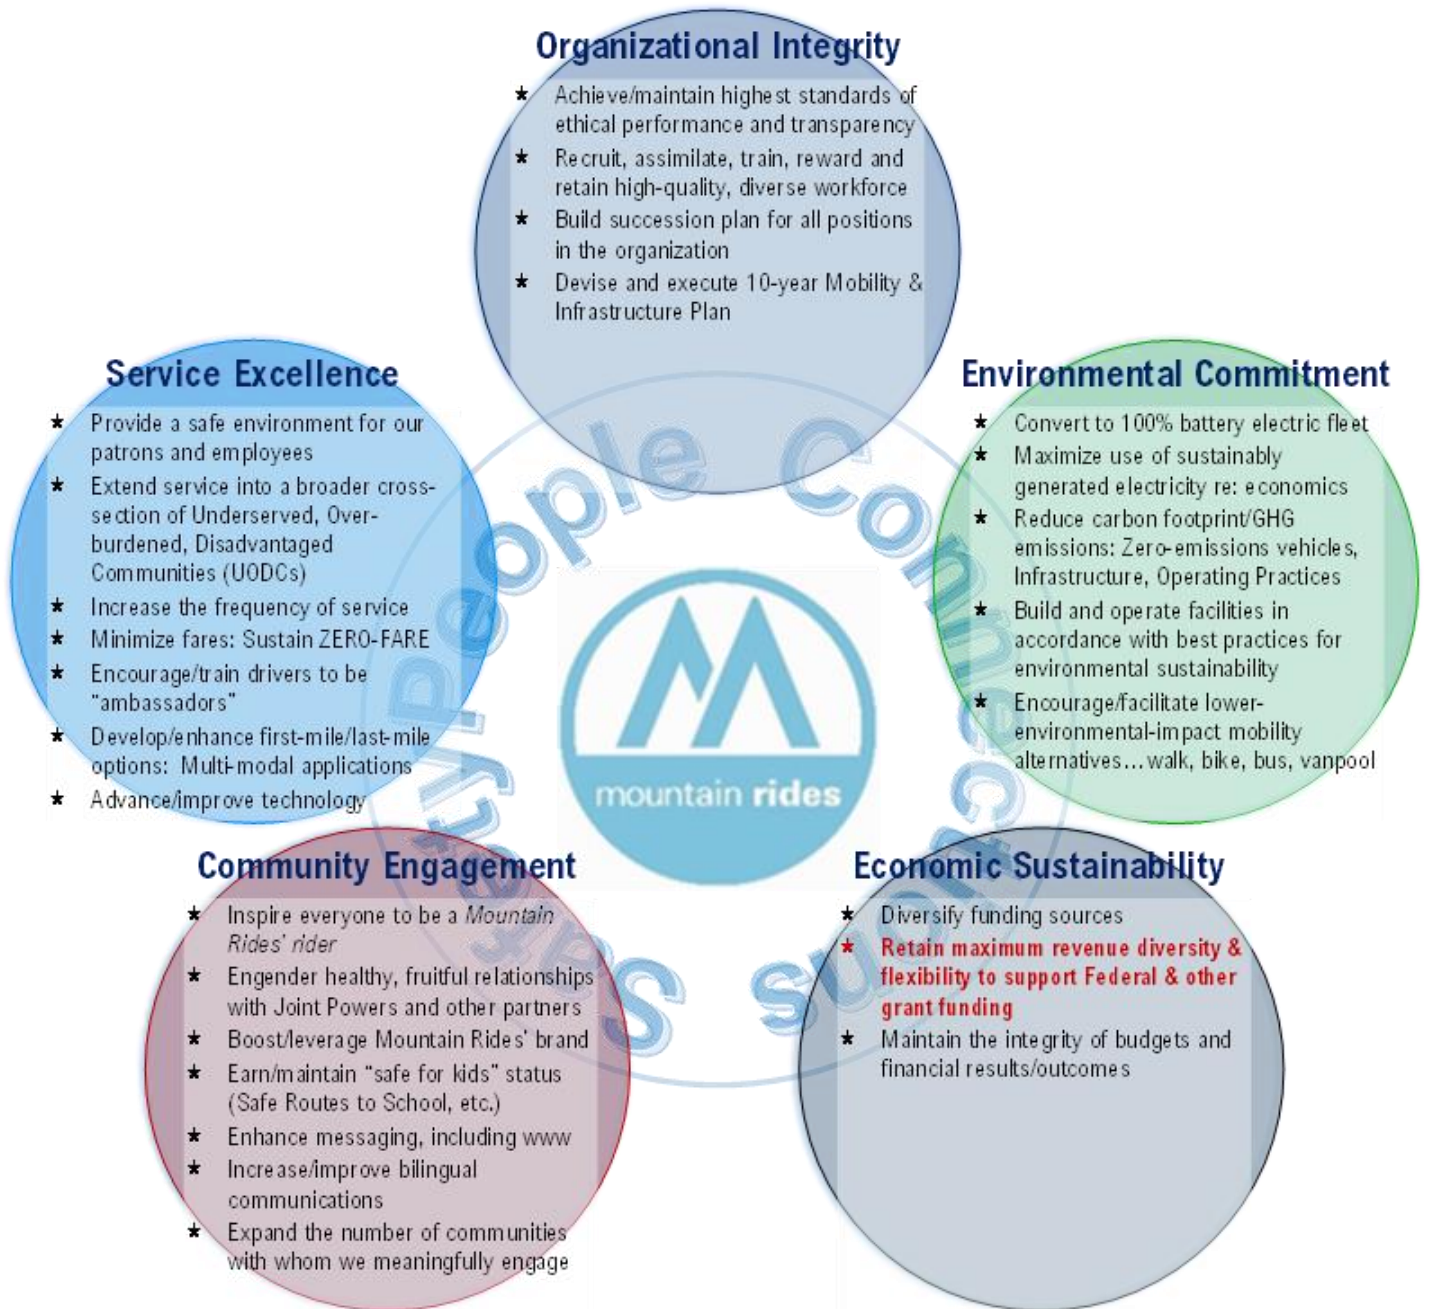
Organizational Integrity
★ Achieve/maintain highest standards of ethical performance and transparency
★ Recruit, assimilate, train, reward and retain high-quality, diverse workforce
★ Build succession plan for all positions in the organization
★ Devise and execute 10-year Mobility & Infrastructure Plan

Service Excellence
★ Provide a safe environment for our patrons and employees
★ Extend service into a broader cross-section of Underserved, Over-burdened, Disadvantaged Communities (UODCs)
★ Increase the frequency of service
★ Minimize fares: Sustain ZERO-FARE
★ Encourage/train drivers to be "ambassadors"
★ Develop/enhance first-mile/last-mile options: Multi-modal applications
★ Advance/improve technology

Environmental Commitment
★ Convert to 100% battery electric fleet
★ Maximize use of sustainably generated electricity re: economics
★ Reduce carbon footprint/GHG emissions: Zero-emissions vehicles, Infrastructure, Operating Practices
★ Build and operate facilities in accordance with best practices for environmental sustainability
★ Encourage/facilitate lower-environmental-impact mobility alternatives…walk, bike, bus, vanpool

People Connect Safely

mountain rides

Community Engagement
★ Inspire everyone to be a Mountain Rides' rider
★ Engender healthy, fruitful relationships with Joint Powers and other partners
★ Boost/leverage Mountain Rides' brand
★ Earn/maintain "safe for kids" status (Safe Routes to School, etc.)
★ Enhance messaging, including www
★ Increase/improve bilingual communications
★ Expand the number of communities with whom we meaningfully engage

Economic Sustainability
★ Diversify funding sources
★ Retain maximum revenue diversity & flexibility to support Federal & other grant funding
★ Maintain the integrity of budgets and financial results/outcomes